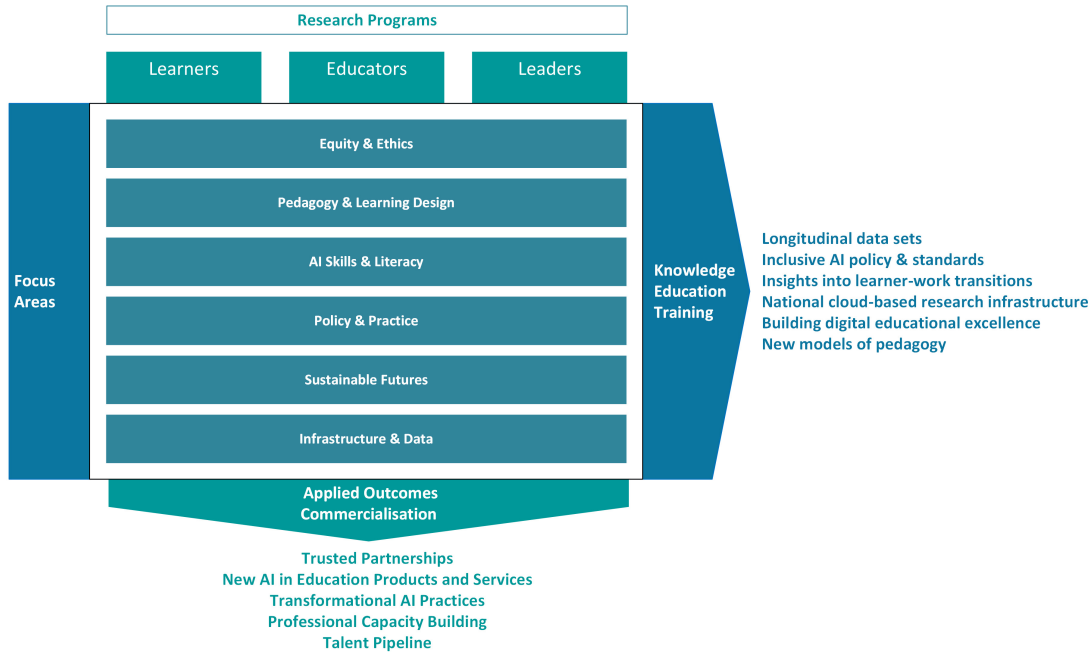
Research Programs

Learners

Educators

Leaders

Focus Areas

Equity & Ethics

Pedagogy & Learning Design

AI Skills & Literacy

Policy & Practice

Sustainable Futures

Infrastructure & Data

Knowledge
Education
Training

Longitudinal data sets
Inclusive AI policy & standards
Insights into learner-work transitions
National cloud-based research infrastructure
Building digital educational excellence
New models of pedagogy

Applied Outcomes
Commercialisation

Trusted Partnerships
New AI in Education Products and Services
Transformational AI Practices
Professional Capacity Building
Talent Pipeline